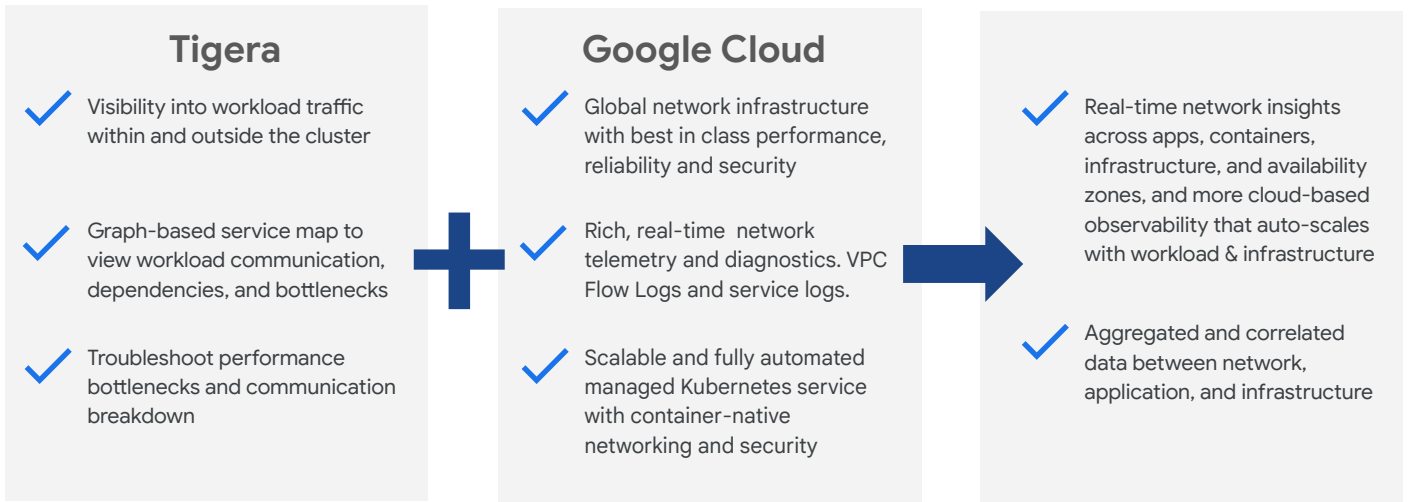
Tigera

Visibility into workload traffic within and outside the cluster

Graph-based service map to view workload communication, dependencies, and bottlenecks

Troubleshoot performance bottlenecks and communication breakdown

Google Cloud

Global network infrastructure with best in class performance, reliability and security

Rich, real-time network telemetry and diagnostics. VPC Flow Logs and service logs.

Scalable and fully automated managed Kubernetes service with container-native networking and security

Real-time network insights across apps, containers, infrastructure, and availability zones, and more cloud-based observability that auto-scales with workload & infrastructure

Aggregated and correlated data between network, application, and infrastructure